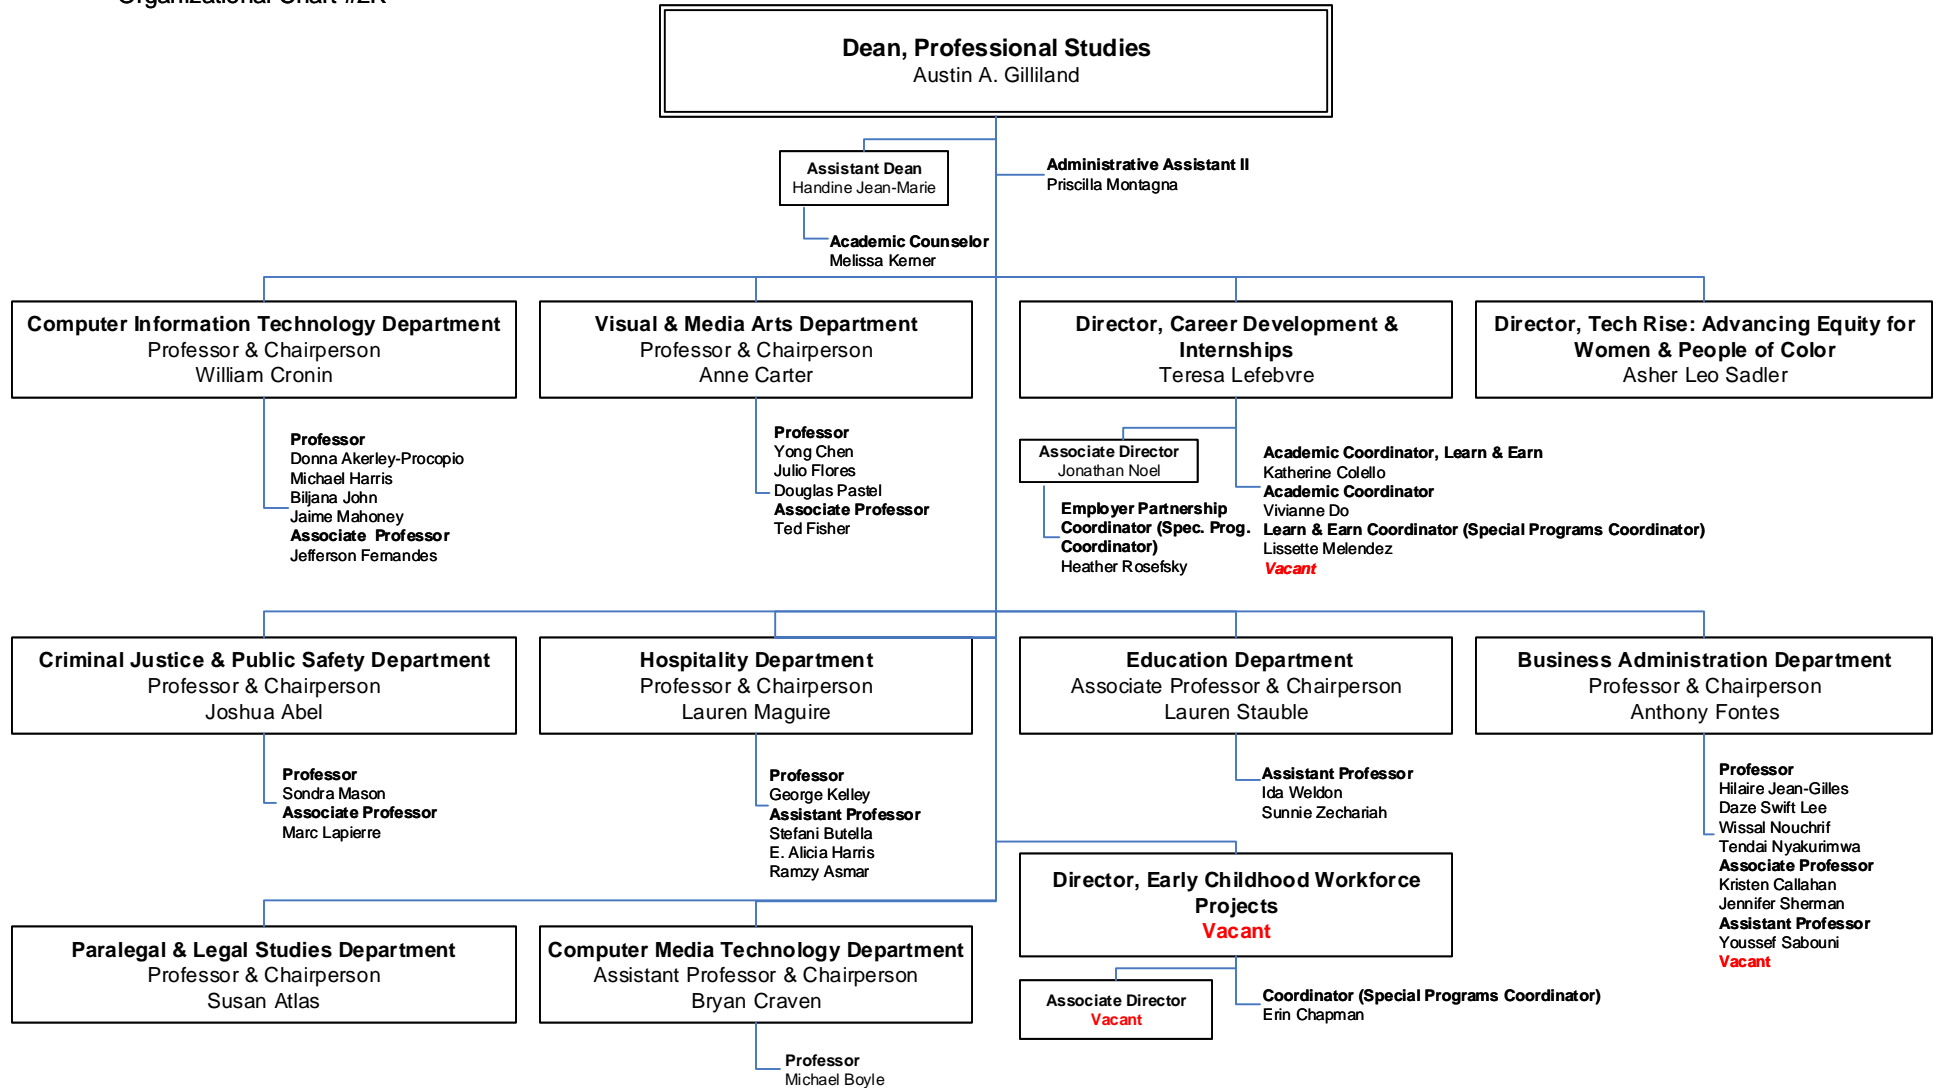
Organizational Chart #2R

Dean, Professional Studies
Austin A. Gilliland

Assistant Dean
Handine Jean-Marie

Administrative Assistant II
Priscilla Montagna

Academic Counselor
Melissa Kerner

Computer Information Technology Department
Professor & Chairperson
William Cronin

Professor
Donna Akerley-Procopio
Michael Harris
Biljana John
Jaime Mahoney
Associate Professor
Jefferson Fernandes

Visual & Media Arts Department
Professor & Chairperson
Anne Carter

Professor
Yong Chen
Julio Flores
Douglas Pastel
Associate Professor
Ted Fisher

Director, Career Development & Internships
Teresa Lefebvre

Associate Director
Jonathan Noel

Employer Partnership Coordinator (Spec. Prog. Coordinator)
Heather Rosefsky

Academic Coordinator, Learn & Earn
Katherine Colello
Academic Coordinator
Vivianne Do
Learn & Earn Coordinator (Special Programs Coordinator)
Lissette Melendez
Vacant

Director, Tech Rise: Advancing Equity for Women & People of Color
Asher Leo Sadler

Criminal Justice & Public Safety Department
Professor & Chairperson
Joshua Abel

Professor
Sondra Mason
Associate Professor
Marc Lapierre

Hospitality Department
Professor & Chairperson
Lauren Maguire

Professor
George Kelley
Assistant Professor
Stefani Butella
E. Alicia Harris
Ramzy Asmar

Education Department
Associate Professor & Chairperson
Lauren Stauble

Assistant Professor
Ida Weldon
Sunnie Zechariah

Business Administration Department
Professor & Chairperson
Anthony Fontes

Professor
Hilaire Jean-Gilles
Daze Swift Lee
Wissal Nouchrif
Tendai Nyakurimwa
Associate Professor
Kristen Callahan
Jennifer Sherman
Assistant Professor
Youssef Sabouni
Vacant

Director, Early Childhood Workforce Projects
Vacant

Associate Director
Vacant

Coordinator (Special Programs Coordinator)
Erin Chapman

Paralegal & Legal Studies Department
Professor & Chairperson
Susan Atlas

Computer Media Technology Department
Assistant Professor & Chairperson
Bryan Craven

Professor
Michael Boyle